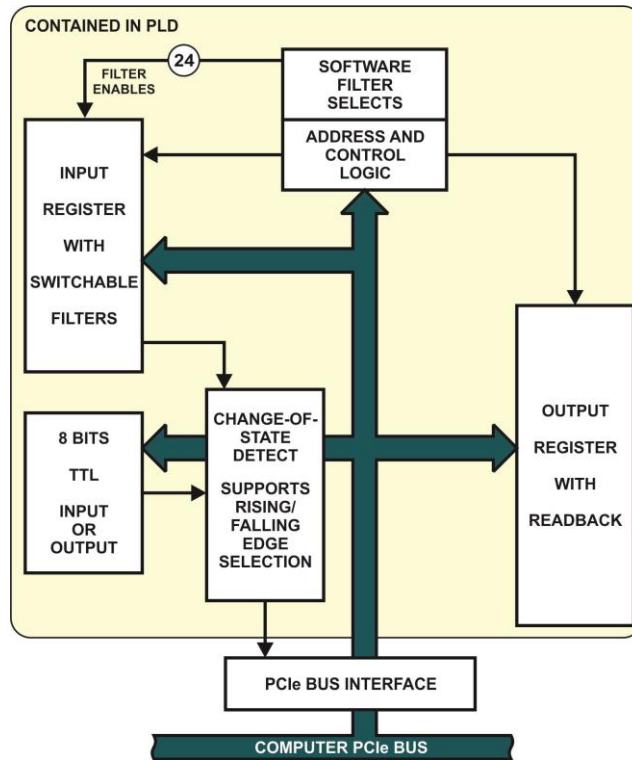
CONTAINED IN PLD

24

FILTER ENABLES

SOFTWARE FILTER SELECTS

ADDRESS AND CONTROL LOGIC

INPUT REGISTER WITH SWITCHABLE FILTERS

8 BITS TTL INPUT OR OUTPUT

CHANGE-OF-STATE DETECT SUPPORTS RISING/ FALLING EDGE SELECTION

OUTPUT REGISTER WITH READBACK

PCIe BUS INTERFACE

COMPUTER PCIe BUS